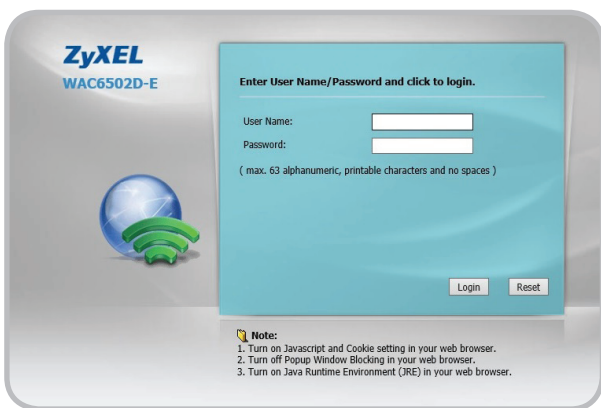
ZyXEL
WAC6502D-E

Enter User Name/Password and click to login.

User Name:
Password:

( max. 63 alphanumeric, printable characters and no spaces )

Login
Reset

Note:
1. Turn on Javascript and Cookie setting in your web browser.
2. Turn off Popup Window Blocking in your web browser.
3. Turn on Java Runtime Environment (JRE) in your web browser.